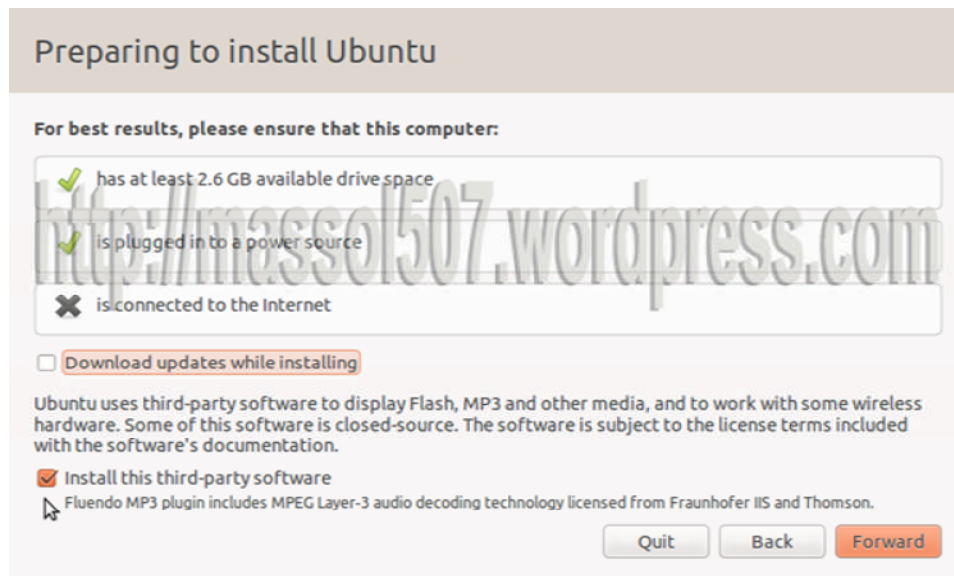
Preparing to install Ubuntu

For best results, please ensure that this computer:

has at least 2.6 GB available drive space

is plugged in to a power source

is connected to the Internet

http://massol507.wordpress.com

Download updates while installing

Ubuntu uses third-party software to display Flash, MP3 and other media, and to work with some wireless hardware. Some of this software is closed-source. The software is subject to the license terms included with the software's documentation.

Install this third-party software

Fluendo MP3 plugin includes MPEG Layer-3 audio decoding technology licensed from Fraunhofer IIS and Thomson.

Quit Back Forward